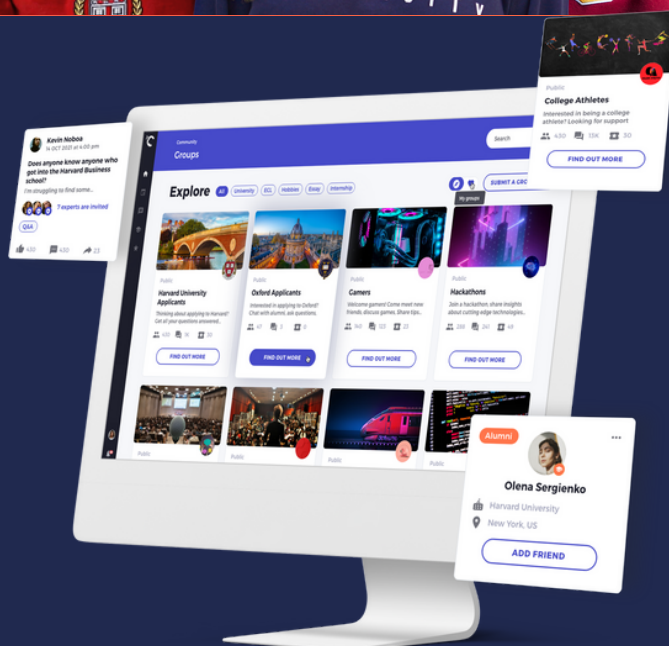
Kevin Noboa
14 OCT 2021 at 4:00 pm
Does anyone know anyone who got into the Harvard Business school?
I'm struggling to find some...
7 experts are invited
Q&A
430 430 23

Community
Groups

Explore All University ECL Hobbies Essay Internship
My groups
SUBMIT A GRO

Public
Harvard University Applicants
Thinking about applying to Harvard? Get all your questions answered...
430 16 12
FIND OUT MORE

Public
Oxford Applicants
Interested in applying to Oxford? Chat with alumni, ask questions.
47 3 8
FIND OUT MORE

Public
Gamers
Welcome gamers! Come meet new friends, discuss games. Share tips...
143 122 23
FIND OUT MORE

Public
Hackathons
Join a hackathon, share insights about cutting edge technologies...
266 241 48
FIND OUT MORE

Public
Public
Public
Public

Search

Public
College Athletes
Interested in being a college athlete? Looking for support
430 15K 30
FIND OUT MORE

Alumni
Olena Sergienko
Harvard University
New York, US
ADD FRIEND